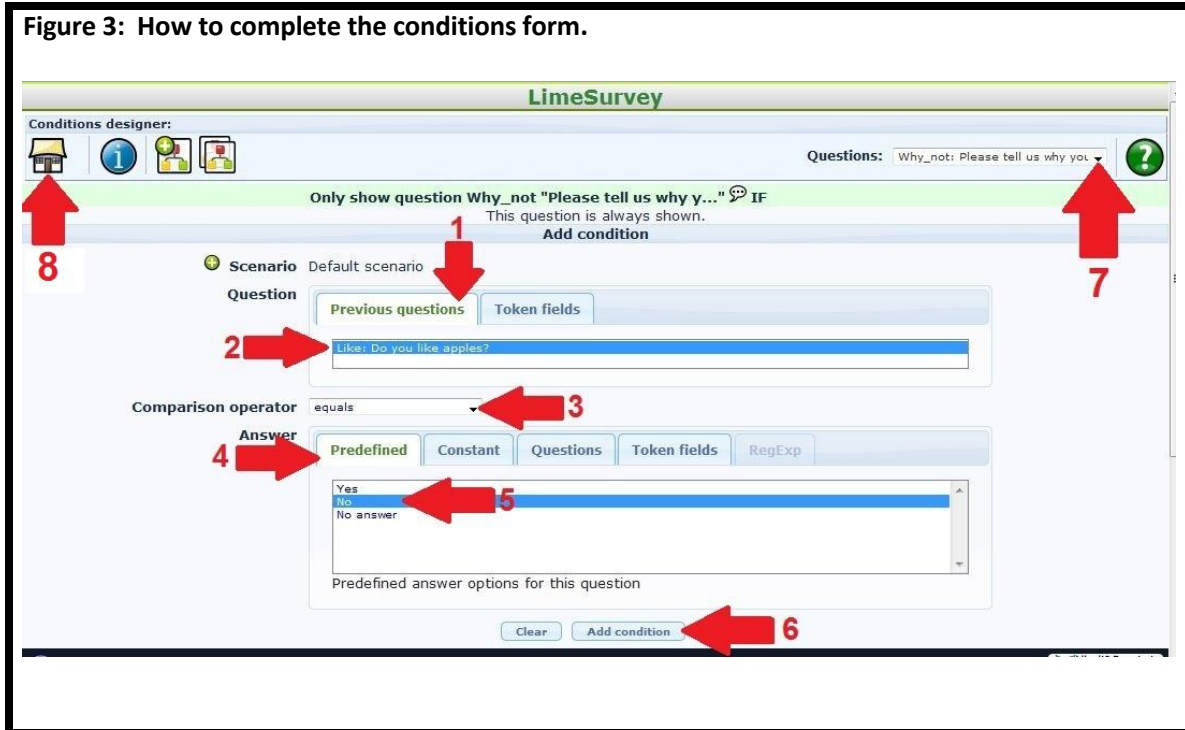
Figure 3: How to complete the conditions form.

LimeSurvey

Conditions designer:

Questions: Why_not: Please tell us why you

Only show question Why_not "Please tell us why y..." IF

This question is always shown.

Add condition

8

1

7

Scenario Default scenario

Question

Previous questions

Token fields

2

Like: Do you like apples?

Comparison operator equals

3

Answer

4

Predefined

Constant

Questions

Token fields

RegExp

Yes

No

5

No answer

Predefined answer options for this question

Clear

Add condition

6